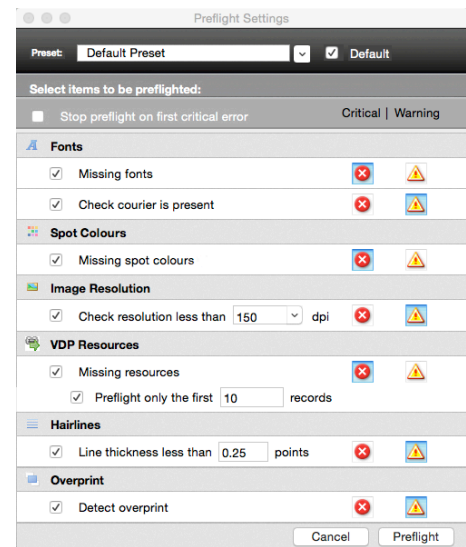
Preflight Settings

Preset: Default Preset
Default

Select items to be preflighted:
Stop preflight on first critical error
Critical | Warning

Fonts
Missing fonts
Check courier is present

Spot Colours
Missing spot colours

Image Resolution
Check resolution less than 150 dpi

VDP Resources
Missing resources
Preflight only the first 10 records

Hairlines
Line thickness less than 0.25 points

Overprint
Detect overprint

Cancel
Preflight